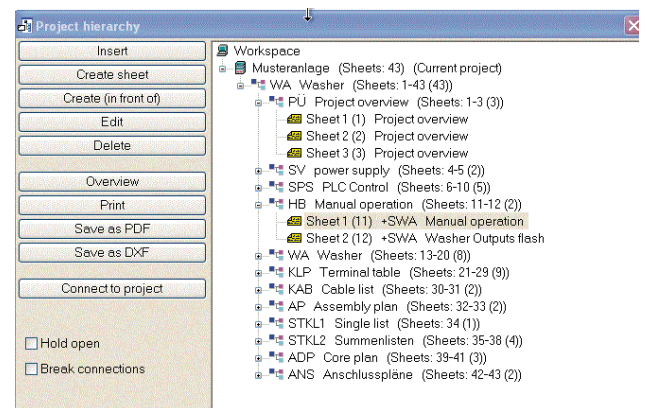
Project hierarchy

Insert
Create sheet
Create (in front of)
Edit
Delete
Overview
Print
Save as PDF
Save as DXF
Connect to project
Hold open
Break connections

Workspace
Musteranlage (Sheets: 43) (Current project)
WA Washer (Sheets: 1-43 (43))
PÜ Project overview (Sheets: 1-3 (3))
Sheet 1 (1) Project overview
Sheet 2 (2) Project overview
Sheet 3 (3) Project overview
SV power supply (Sheets: 4-5 (2))
SPS PLC Control (Sheets: 6-10 (5))
HB Manual operation (Sheets: 11-12 (2))
Sheet 1 (11) +SWA Manual operation
Sheet 2 (12) +SWA Washer Outputs flash
WA Washer (Sheets: 13-20 (8))
KLP Terminal table (Sheets: 21-29 (9))
KAB Cable list (Sheets: 30-31 (2))
AP Assembly plan (Sheets: 32-33 (2))
STKL1 Single list (Sheets: 34 (1))
STKL2 Summenlisten (Sheets: 35-38 (4))
ADP Core plan (Sheets: 39-41 (3))
ANS Anschlusspläne (Sheets: 42-43 (2))